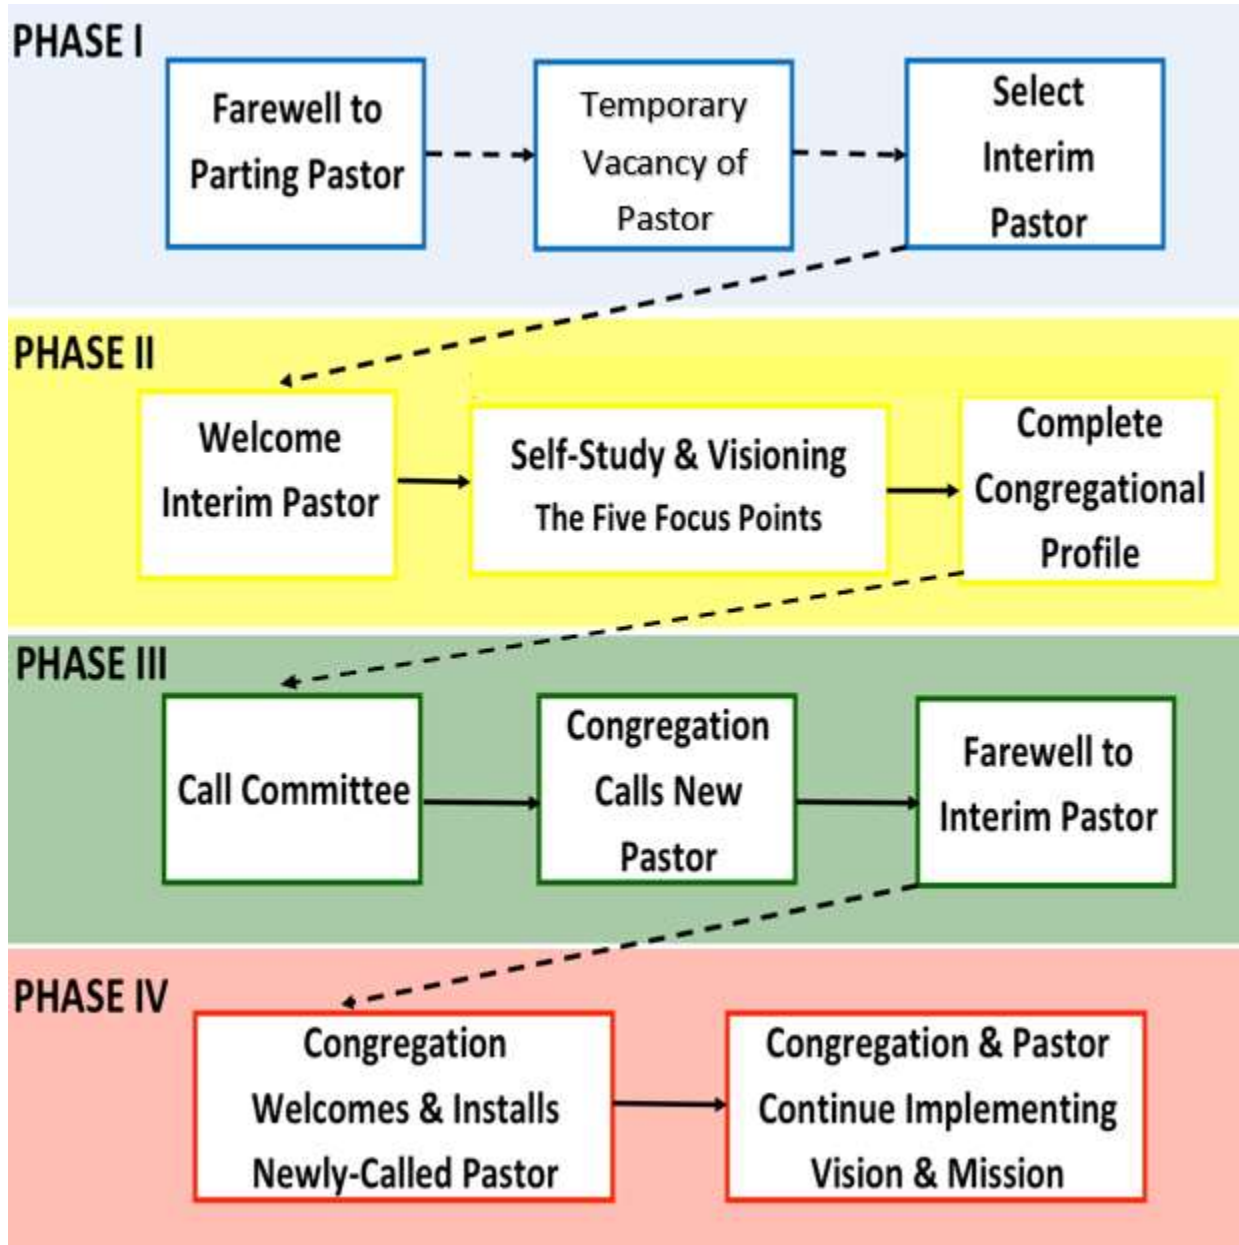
PHASE I

Farewell to Parting Pastor

Temporary Vacancy of Pastor

Select Interim Pastor

PHASE II

Welcome Interim Pastor

Self-Study & Visioning
The Five Focus Points

Complete Congregational Profile

PHASE III

Call Committee

Congregation Calls New Pastor

Farewell to Interim Pastor

PHASE IV

Congregation Welcomes & Installs Newly-Called Pastor

Congregation & Pastor Continue Implementing Vision & Mission